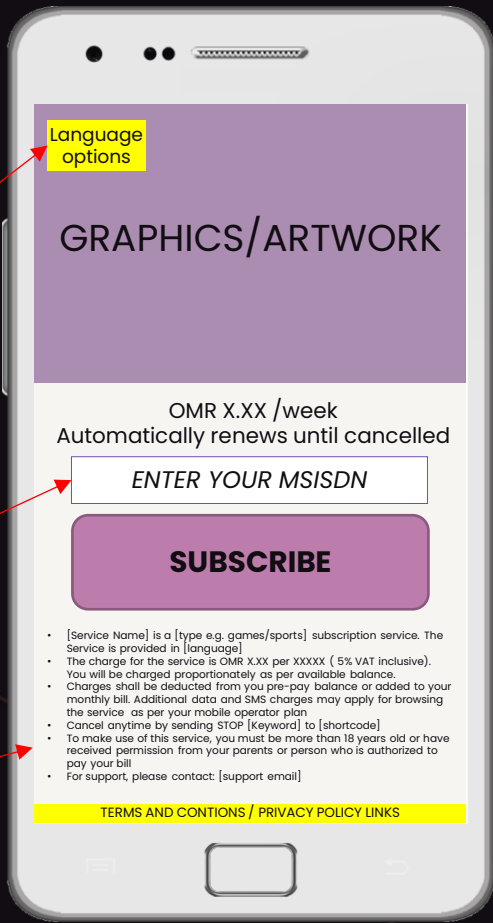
Language options

GRAPHICS/ARTWORK

OMR X.XX /week
Automatically renews until cancelled

ENTER YOUR MSISDN

SUBSCRIBE

- [Service Name] is a [type e.g. games/sports] subscription service. The Service is provided in [language]
- The charge for the service is OMR X.XX per XXXXX ( 5% VAT inclusive). You will be charged proportionately as per available balance.
- Charges shall be deducted from you pre-pay balance or added to your monthly bill. Additional data and SMS charges may apply for browsing the service as per your mobile operator plan
- Cancel anytime by sending STOP [Keyword] to [shortcode]
- To make use of this service, you must be more than 18 years old or have received permission from your parents or person who is authorized to pay your bill
- For support, please contact: [support email]

TERMS AND CONTIONS / PRIVACY POLICY LINKS